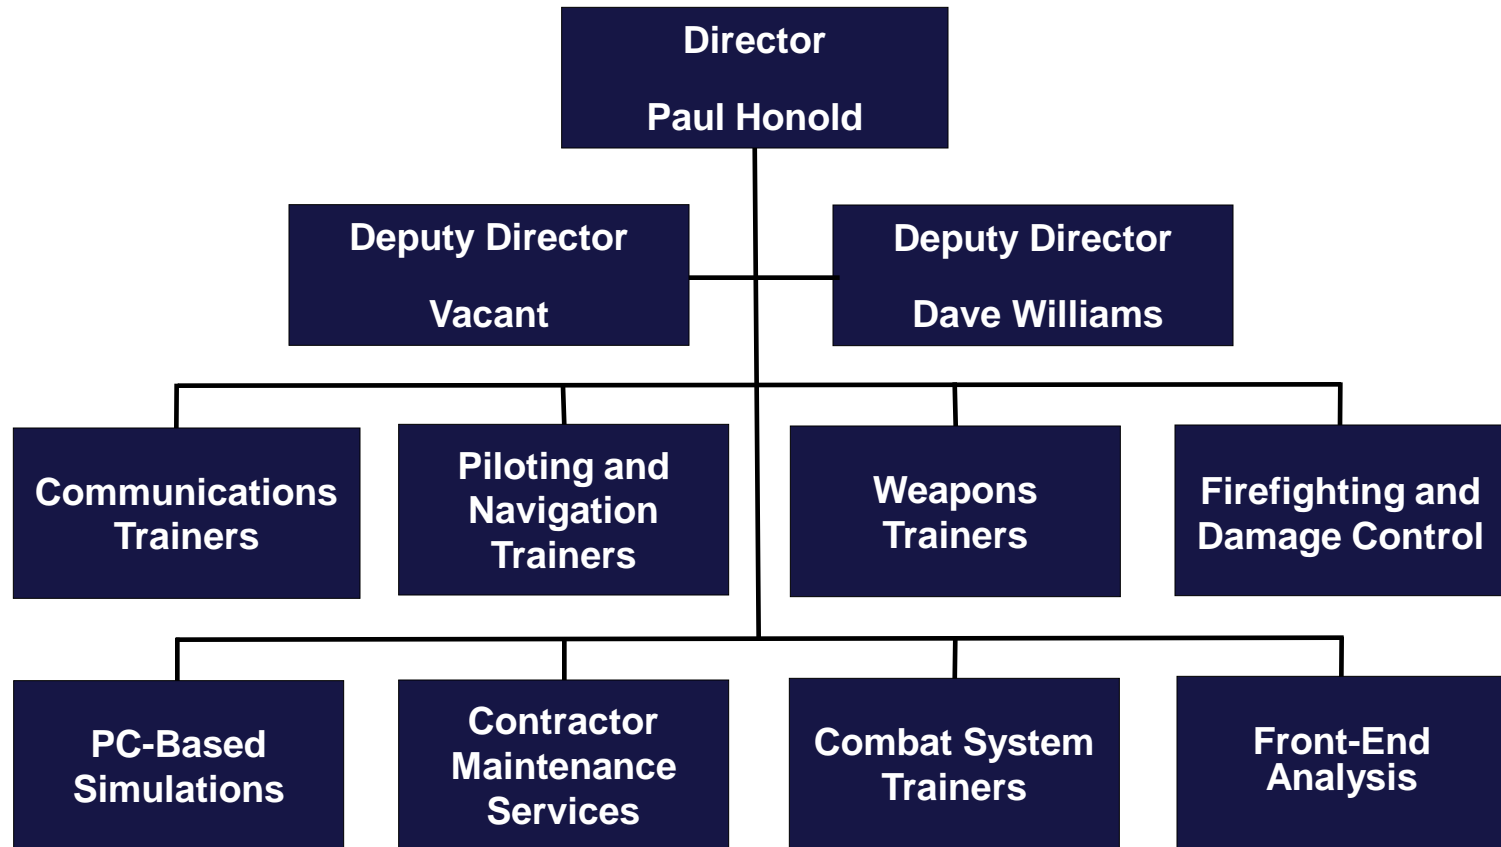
Director

Paul Honold

Deputy Director

Vacant

Deputy Director

Dave Williams

Communications Trainers

Piloting and Navigation Trainers

Weapons Trainers

Firefighting and Damage Control

PC-Based Simulations

Contractor Maintenance Services

Combat System Trainers

Front-End Analysis